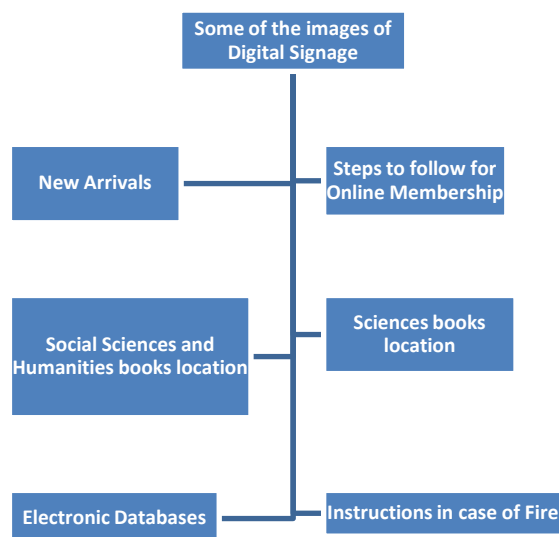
Some of the images of Digital Signage

New Arrivals

Steps to follow for Online Membership

Social Sciences and Humanities books location

Sciences books location

Electronic Databases

Instructions in case of Fire